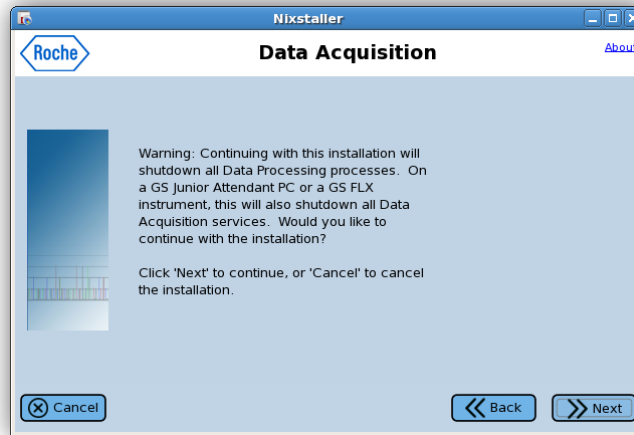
Nixstaller

Roche

Data Acquisition

Abou

Warning: Continuing with this installation will shutdown all Data Processing processes. On a GS Junior Attendant PC or a GS FLX instrument, this will also shutdown all Data Acquisition services. Would you like to continue with the installation?

Click 'Next' to continue, or 'Cancel' to cancel the installation.

Cancel

Back

Next